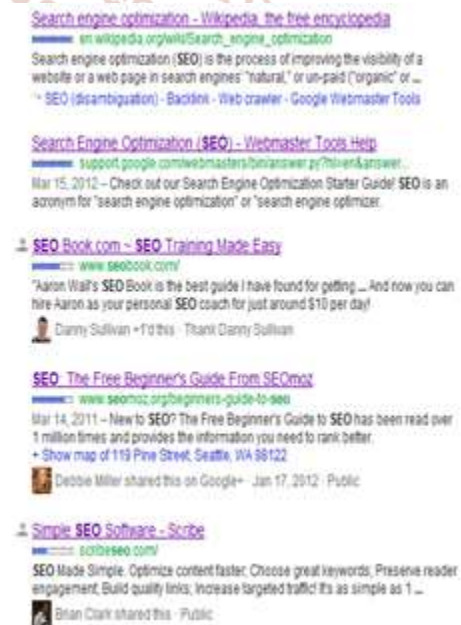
Search engine optimization - Wikipedia, the free encyclopedia
en.wikipedia.org/wiki/Search_engine_optimization
Search engine optimization (SEO) is the process of improving the visibility of a website or a web page in search engines' "natural," or un-paid ("organic" or ...
SEO (disambiguation) - Backlink - Web crawler - Google Webmaster Tools

Search Engine Optimization (SEO) - Webmaster Tools Help
support.google.com/webmasters/bin/answer.py?hl=en&answer...
Mar 15, 2012 – Check out our Search Engine Optimization Starter Guide! SEO is an acronym for "search engine optimization" or "search engine optimizer.

SEO Book.com ~ SEO Training Made Easy
www.seobook.com/
"Aaron Wall's SEO Book is the best guide I have found for getting ... And now you can hire Aaron as your personal SEO coach for just around $10 per day!
Danny Sullivan +1'd this · Thank Danny Sullivan

SEO: The Free Beginner's Guide From SEOmoz
www.seomoz.org/beginners-guide-to-seo
Mar 14, 2011 – New to SEO? The Free Beginner's Guide to SEO has been read over 1 million times and provides the information you need to rank better.
+ Show map of 119 Pine Street, Seattle, WA 98122
Debbie Miller shared this on Google+ · Jan 17, 2012 · Public

Simple SEO Software - Scribe
scribeseo.com/
SEO Made Simple. Optimize content faster. Choose great keywords; Preserve reader engagement; Build quality links; Increase targeted traffic! It's as simple as 1 ...
Brian Clark shared this · Public